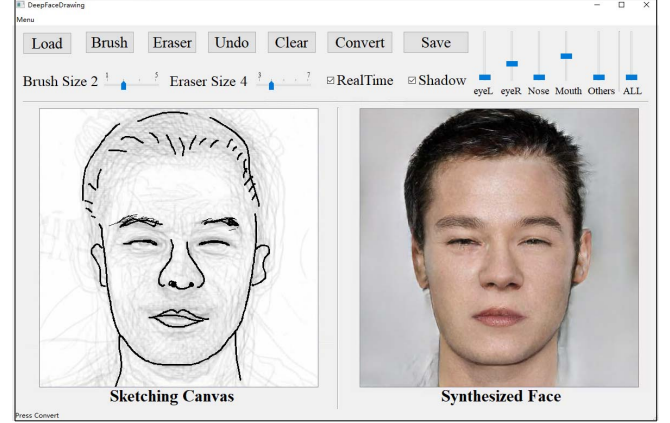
DeepFaceDrawing
Menu

Load Brush Eraser Undo Clear Convert Save

Brush Size 2 1 5 Eraser Size 4 3 7 ☑RealTime ☑Shadow

eyeL eyeR Nose Mouth Others ALL

Sketching Canvas

Synthesized Face

Press Convert